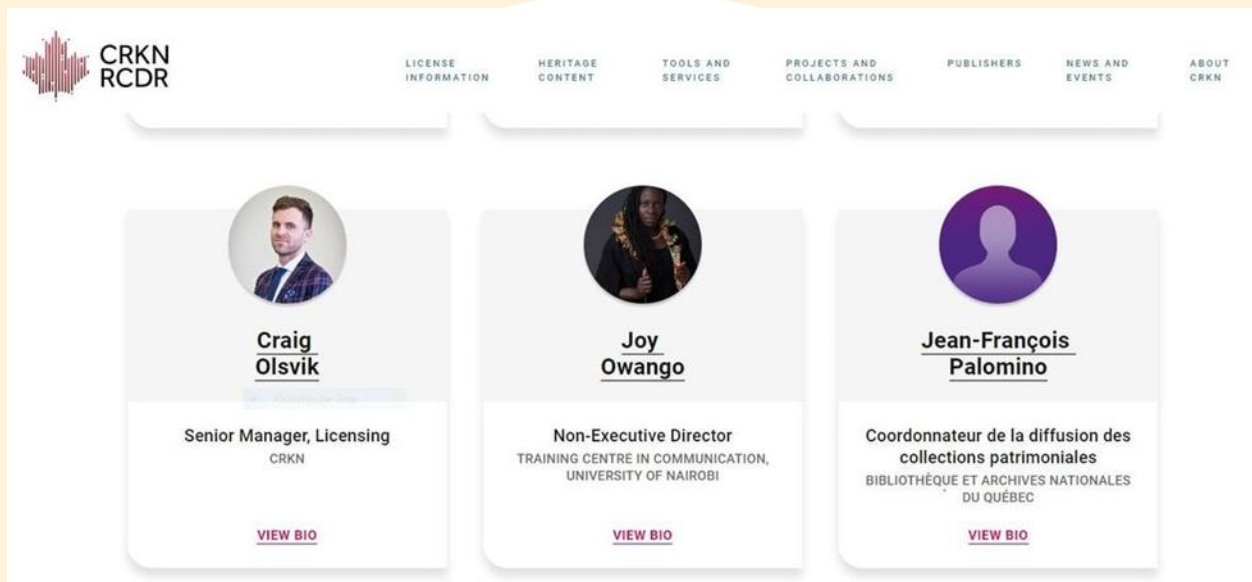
CRKN
RCDR

LICENSE INFORMATION
HERITAGE CONTENT
TOOLS AND SERVICES
PROJECTS AND COLLABORATIONS
PUBLISHERS
NEWS AND EVENTS
ABOUT CRKN

Craig Olsvik

Senior Manager, Licensing
CRKN

VIEW BIO

Joy Owango

Non-Executive Director
TRAINING CENTRE IN COMMUNICATION, UNIVERSITY OF NAIROBI

VIEW BIO

Jean-François Palomino

Coordonnateur de la diffusion des collections patrimoniales
BIBLIOTHÈQUE ET ARCHIVES NATIONALES DU QUÉBEC

VIEW BIO